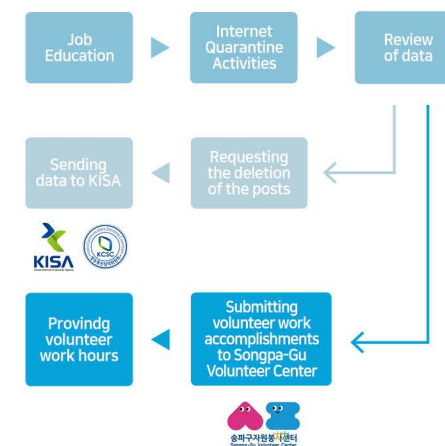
Job Education

Internet Quarantine Activities

Review of data

Sending data to KISA

Requesting the deletion of the posts

KISA

Provindg volunteer work hours

Submitting volunteer work accomplishments to Songpa-Gu Volunteer Center

송파구자원봉사센터